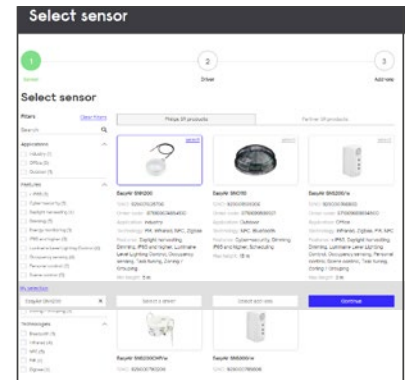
Select sensor

1
Sensor

2
Driver

3
Address

Select sensor

Filters
Clear filters

Search

Applications
Industry (1)
Office (3)
Outdoor (1)

Features
Cybersecurity (1)
Daylight harvesting (4)
Dimming (5)
Energy monitoring (1)
IP65 and higher (2)
Luminaire Level Lighting Control (4)
Occupancy sensing (6)
Personal control (1)
Scene control (1)

My selection
EasyAir SNS200

Technologies
Bluetooth (1)
Infrared (4)
NFC (5)
PIR (3)
Zigbee (1)

Philips SR products

Partner SR products

EasyAir SNS200

EasyAir SNS100

EasyAir SNS210 Wi

EasyAir SNS300 HBW

EasyAir SNS300 Wi

Select a driver

Check with view

Continue